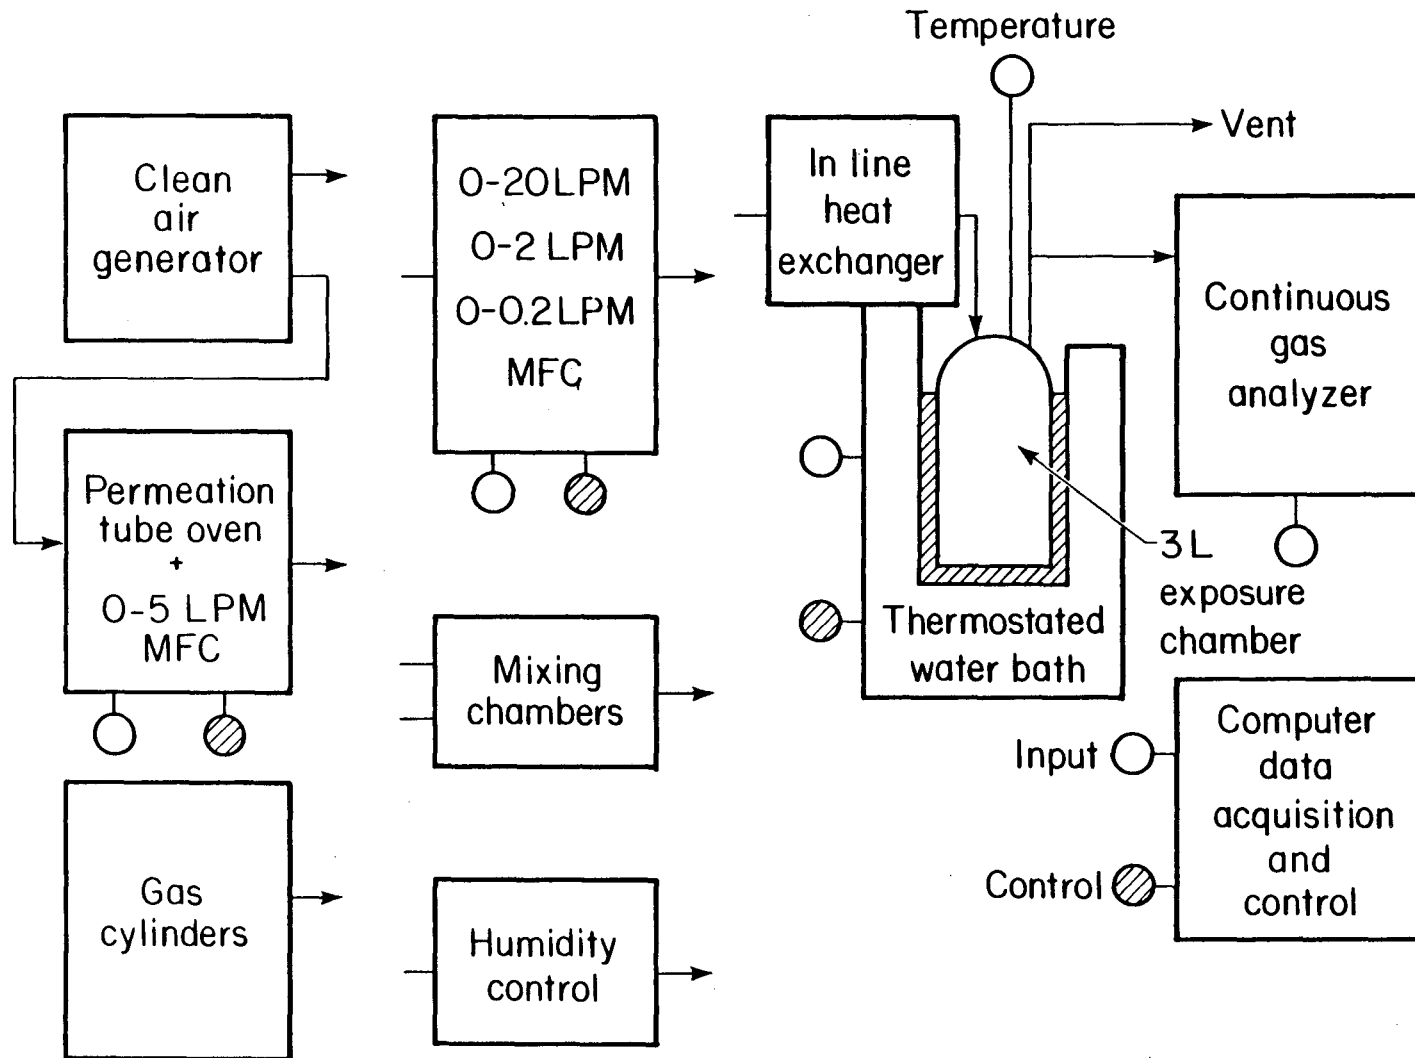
Temperature

Vent

Clean air generator

0-20LPM
0-2 LPM
0-0.2LPM
MFC

In line heat exchanger

Continuous gas analyzer

Permeation tube oven
+
0-5 LPM
MFC

3L exposure chamber

Thermostated water bath

Mixing chambers

Computer data acquisition and control

Input

Control

Gas cylinders

Humidity control